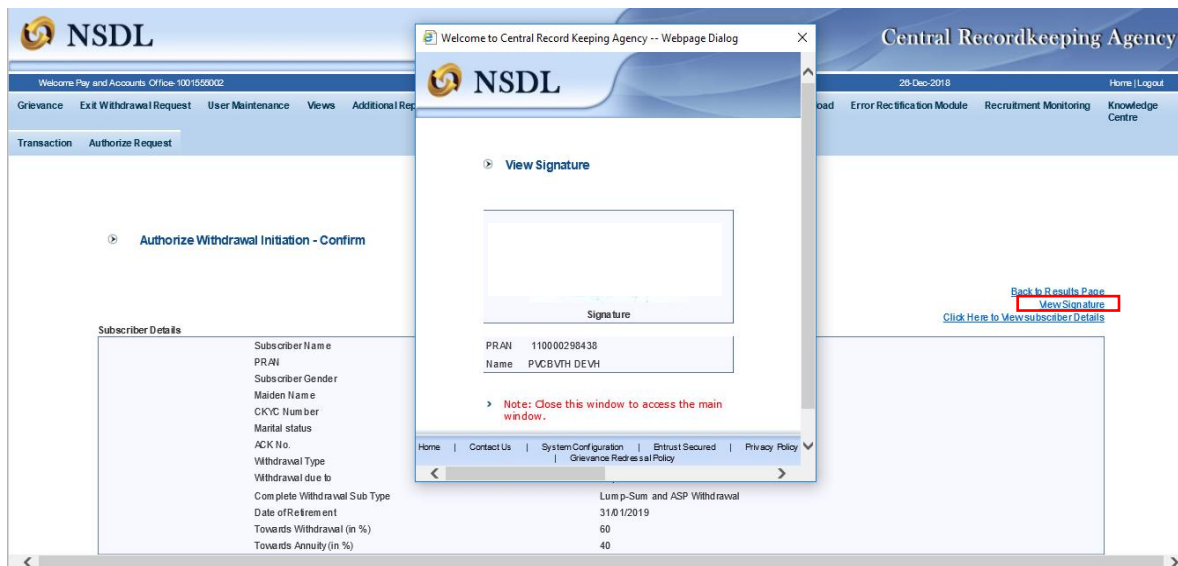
NSDL

Central Recordkeeping Agency

Welcome Pay and Accounts Office-1001555002

28-Dec-2018

Home | Logout

Grievance Exit Withdrawal Request User Maintenance Views Additional Rep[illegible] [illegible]oad Error Rectification Module Recruitment Monitoring Knowledge Centre

Transaction Authorize Request

Authorize Withdrawal Initiation - Confirm

Back to Results Page
View Signature
Click Here to View subscriber Details

Subscriber Details

| | |
|---|---|
| Subscriber Name | |
| PRAN | |
| Subscriber Gender | |
| Maiden Name | |
| CKYC Number | |
| Marital status | |
| ACK No. | |
| Withdrawal Type | |
| Withdrawal due to | |
| Complete Withdrawal Sub Type | Lump-Sum and ASP Withdrawal |
| Date of Retirement | 31/01/2019 |
| Towards Withdrawal (in %) | 60 |
| Towards Annuity (in %) | 40 |

Welcome to Central Record Keeping Agency -- Webpage Dialog

NSDL

View Signature

Signature

PRAN 110000298438
Name PVCBVTH DEVH

Note: Close this window to access the main window.

Home | Contact Us | System Configuration | Entrust Secured | Privacy Policy | Grievance Redressal Policy